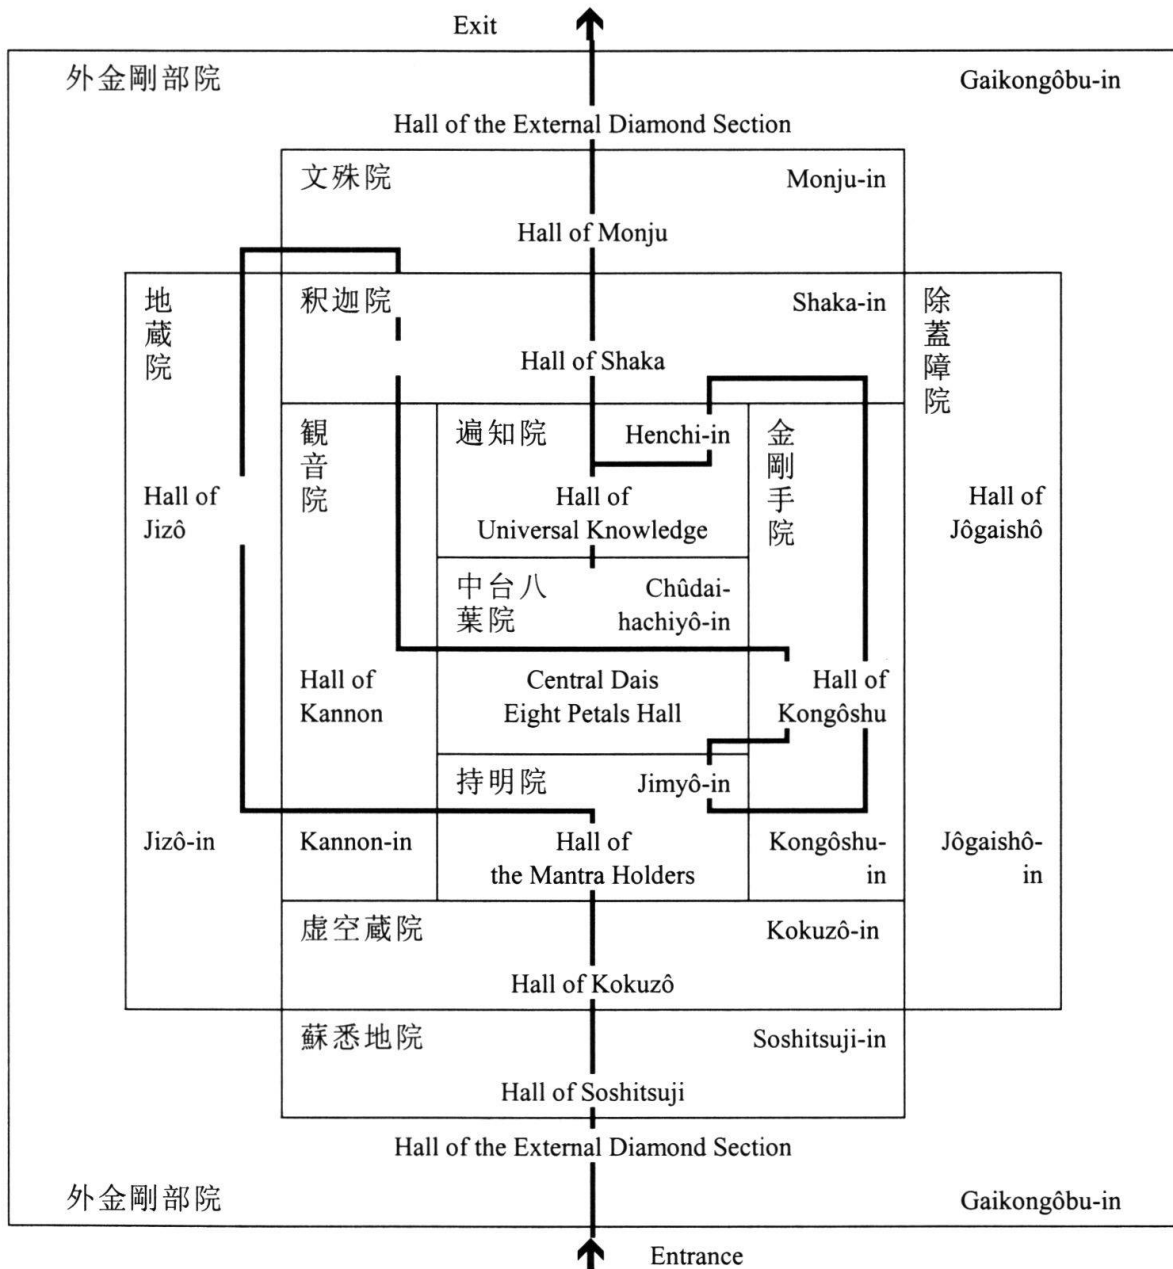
Exit

外金剛部院

Gaikongôbu-in

Hall of the External Diamond Section

文殊院

Monju-in

Hall of Monju

地蔵院

釈迦院

Shaka-in

除蓋障院

Hall of Shaka

観音院

遍知院

Henchi-in

金剛手院

Hall of Jizô

Hall of Universal Knowledge

Hall of Jôgaishô

中台八葉院

Chûdai-hachiyô-in

Hall of Kannon

Central Dais Eight Petals Hall

Hall of Kongôshu

持明院

Jimyô-in

Jizô-in

Kannon-in

Hall of the Mantra Holders

Kongôshu-in

Jôgaishô-in

虚空蔵院

Kokuzô-in

Hall of Kokuzô

蘇悉地院

Soshitsuji-in

Hall of Soshitsuji

Hall of the External Diamond Section

外金剛部院

Gaikongôbu-in

Entrance